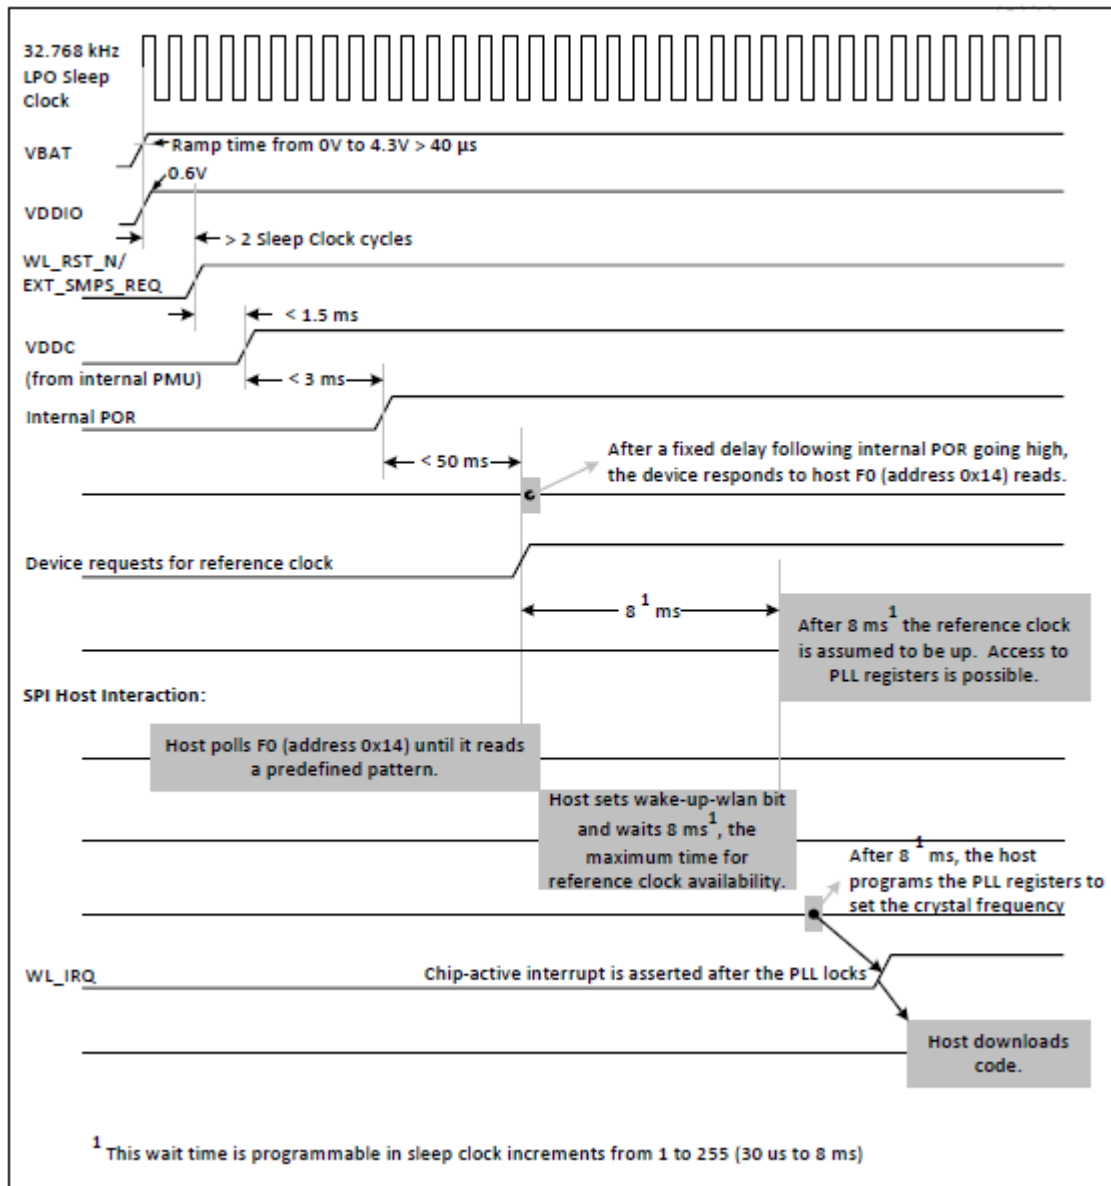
32.768 kHz LPO Sleep Clock

VBAT

Ramp time from 0V to 4.3V > 40 µs

0.6V

VDDIO

> 2 Sleep Clock cycles

WL_RST_N/ EXT_SMPS_REQ

< 1.5 ms

VDDC (from internal PMU)

< 3 ms

Internal POR

< 50 ms

After a fixed delay following internal POR going high, the device responds to host F0 (address 0x14) reads.

Device requests for reference clock

$8^1$ ms

After 8 $ms^1$ the reference clock is assumed to be up. Access to PLL registers is possible.

SPI Host Interaction:

Host polls F0 (address 0x14) until it reads a predefined pattern.

Host sets wake-up-wlan bit and waits 8 $ms^1$, the maximum time for reference clock availability.

After $8^1$ ms, the host programs the PLL registers to set the crystal frequency

WL_IRQ

Chip-active interrupt is asserted after the PLL locks

Host downloads code.

$^1$ This wait time is programmable in sleep clock increments from 1 to 255 (30 us to 8 ms)